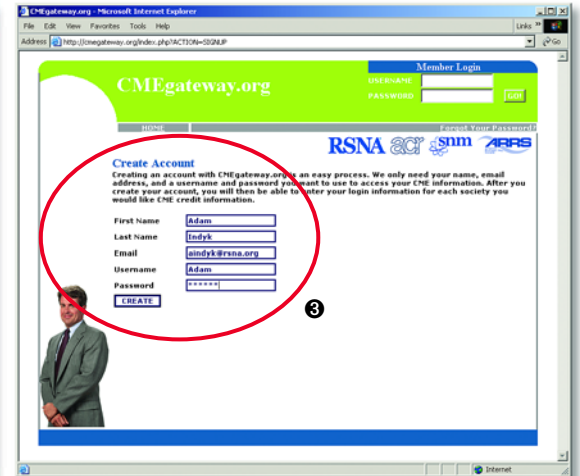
CMEgateway.org - Microsoft Internet Explorer

File Edit View Favorites Tools Help

Links »

Address http://cmegateway.org/index.php?ACTION=SIGNUP

Go

CMEgateway.org

Member Login

USERNAME

PASSWORD

GO!

HOME

Forgot Your Password?

RSNA acr snm ARRS

Create Account

Creating an account with CMEgateway.org is an easy process. We only need your name, email address, and a username and password you want to use to access your CME information. After you create your account, you will then be able to enter your login information for each society you would like CME credit information.

| First Name | Adam |
|---|---|
| Last Name | Indyk |
| Email | aindyk@rsna.org |
| Username | Adam |
| Password | ****** |

CREATE

❸

Internet